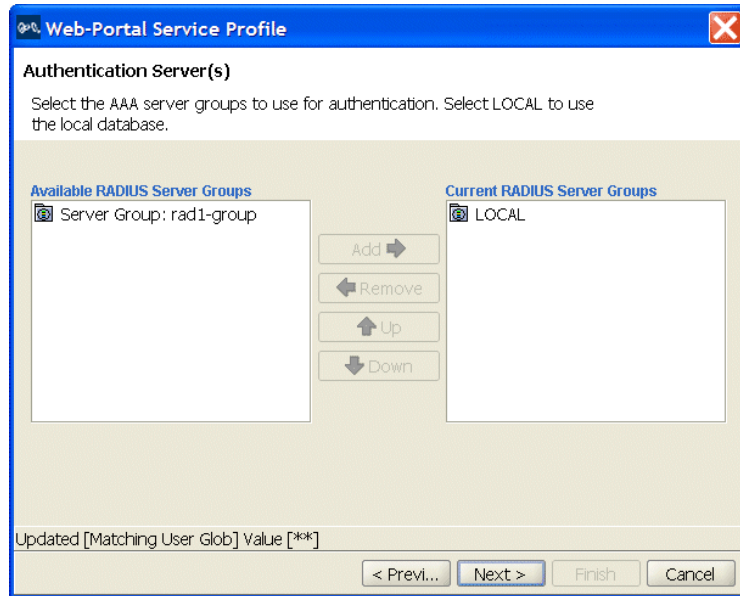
Web-Portal Service Profile

Authentication Server(s)

Select the AAA server groups to use for authentication. Select LOCAL to use the local database.

Available RADIUS Server Groups

Server Group: rad1-group

Add

Remove

Up

Down

Current RADIUS Server Groups

LOCAL

Updated [Matching User Glob] Value [**]

< Previ...

Next >

Finish

Cancel